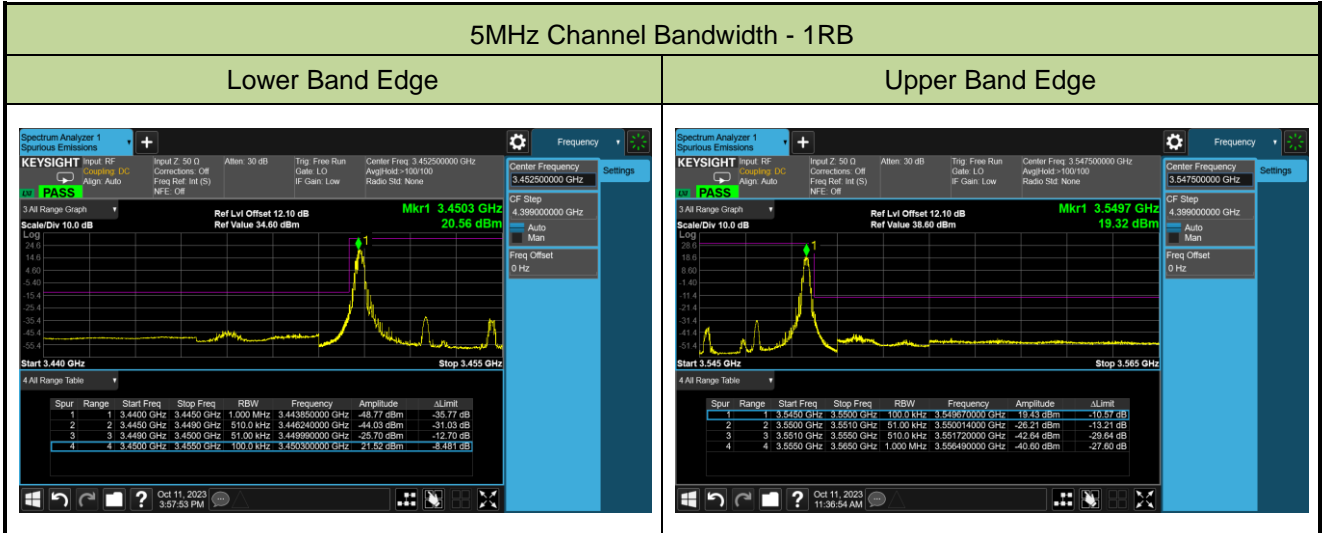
5MHz Channel Bandwidth - 1RB

Lower Band Edge

Upper Band Edge

Spectrum Analyzer 1
Spurious Emissions

Frequency

KEYSIGHT Input: RF
Coupling: DC
Align: Auto

Input Z: 50 Ω
Corrections: Off
Freq Ref: Int (S)
NFE: Off

Atten: 30 dB

Trig: Free Run
Gate: LO
IF Gain: Low

Center Freq: 3.452500000 GHz
Avg|Hold:>100/100
Radio Std: None

PASS

Center Frequency
3.452500000 GHz

Settings

3 All Range Graph

Ref Lvl Offset 12.10 dB
Ref Value 34.60 dBm

Mkr1 3.4503 GHz
20.56 dBm

Scale/Div 10.0 dB
Log

24.6
14.6
4.60
-5.40
-15.4
-25.4
-35.4
-45.4
-55.4

CF Step
4.399000000 GHz
Auto
Man

Freq Offset
0 Hz

Start 3.440 GHz
Stop 3.455 GHz

4 All Range Table

| Spur | Range | Start Freq | Stop Freq | RBW | Frequency | Amplitude | ΔLimit |
|---|---|---|---|---|---|---|---|
| 1 | 1 | 3.4400 GHz | 3.4450 GHz | 1.000 MHz | 3.443850000 GHz | -48.77 dBm | -35.77 dB |
| 2 | 2 | 3.4450 GHz | 3.4490 GHz | 510.0 kHz | 3.446240000 GHz | -44.03 dBm | -31.03 dB |
| 3 | 3 | 3.4490 GHz | 3.4500 GHz | 51.00 kHz | 3.449990000 GHz | -25.70 dBm | -12.70 dB |
| 4 | 4 | 3.4500 GHz | 3.4550 GHz | 100.0 kHz | 3.450300000 GHz | 21.52 dBm | -8.481 dB |

Oct 11, 2023
3:57:53 PM

Spectrum Analyzer 1
Spurious Emissions

Frequency

KEYSIGHT Input: RF
Coupling: DC
Align: Auto

Input Z: 50 Ω
Corrections: Off
Freq Ref: Int (S)
NFE: Off

Atten: 30 dB

Trig: Free Run
Gate: LO
IF Gain: Low

Center Freq: 3.547500000 GHz
Avg|Hold:>100/100
Radio Std: None

PASS

Center Frequency
3.547500000 GHz

Settings

3 All Range Graph

Ref Lvl Offset 12.10 dB
Ref Value 38.60 dBm

Mkr1 3.5497 GHz
19.32 dBm

Scale/Div 10.0 dB
Log

28.6
18.6
8.60
-1.40
-11.4
-21.4
-31.4
-41.4
-51.4

CF Step
4.399000000 GHz
Auto
Man

Freq Offset
0 Hz

Start 3.545 GHz
Stop 3.565 GHz

4 All Range Table

| Spur | Range | Start Freq | Stop Freq | RBW | Frequency | Amplitude | ΔLimit |
|---|---|---|---|---|---|---|---|
| 1 | 1 | 3.5450 GHz | 3.5500 GHz | 100.0 kHz | 3.549670000 GHz | 19.43 dBm | -10.57 dB |
| 2 | 2 | 3.5500 GHz | 3.5510 GHz | 51.00 kHz | 3.550014000 GHz | -26.21 dBm | -13.21 dB |
| 3 | 3 | 3.5510 GHz | 3.5550 GHz | 510.0 kHz | 3.551720000 GHz | -42.64 dBm | -29.64 dB |
| 4 | 4 | 3.5550 GHz | 3.5650 GHz | 1.000 MHz | 3.556490000 GHz | -40.60 dBm | -27.60 dB |

Oct 11, 2023
11:36:54 AM